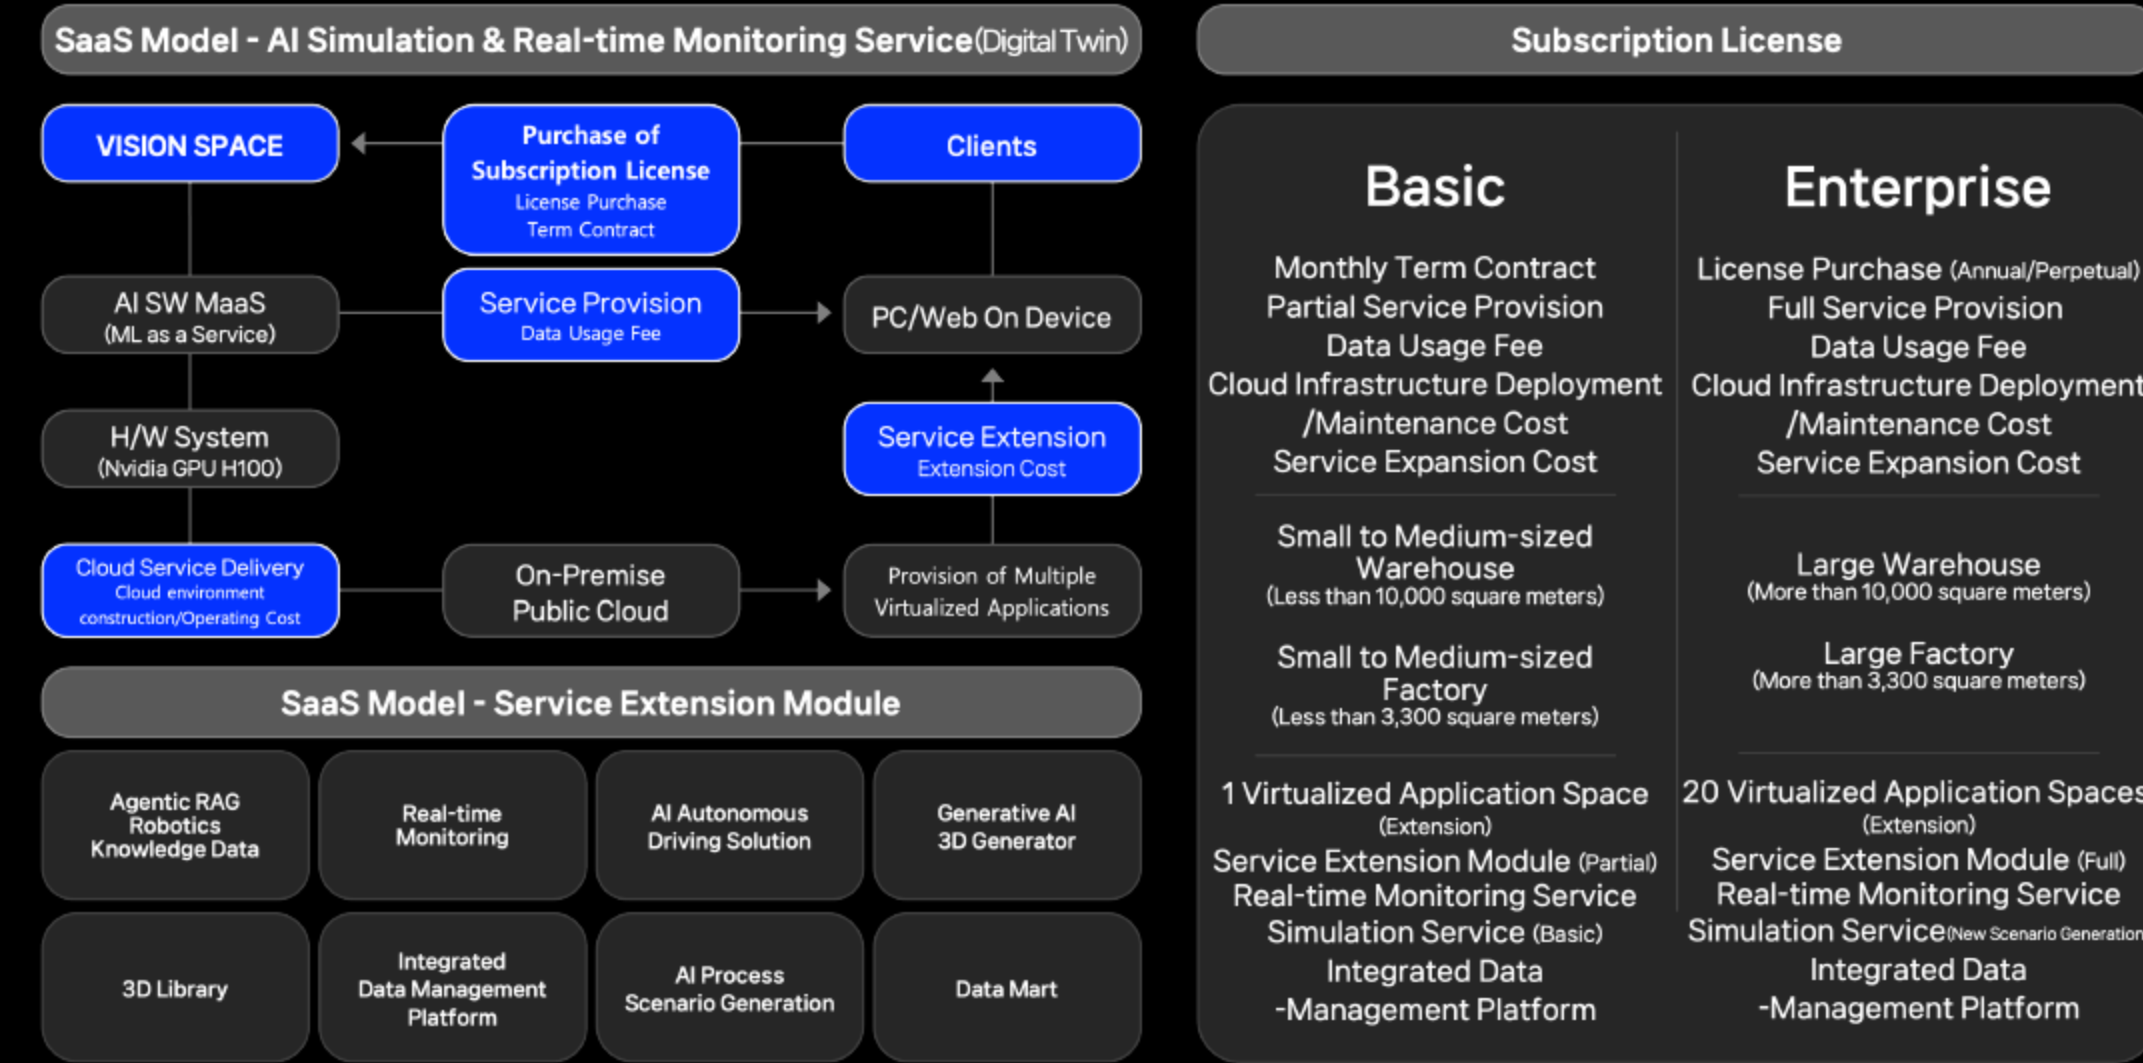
SaaS Model - AI Simulation & Real-time Monitoring Service(Digital Twin)

VISION SPACE

Purchase of Subscription License
License Purchase
Term Contract

Clients

AI SW MaaS
(ML as a Service)

Service Provision
Data Usage Fee

PC/Web On Device

H/W System
(Nvidia GPU H100)

Service Extension
Extension Cost

Cloud Service Delivery
Cloud environment construction/Operating Cost

On-Premise
Public Cloud

Provision of Multiple Virtualized Applications

SaaS Model - Service Extension Module

Agentic RAG Robotics Knowledge Data

Real-time Monitoring

AI Autonomous Driving Solution

Generative AI 3D Generator

3D Library

Integrated Data Management Platform

AI Process Scenario Generation

Data Mart

Subscription License

Basic

Monthly Term Contract
Partial Service Provision
Data Usage Fee
Cloud Infrastructure Deployment /Maintenance Cost
Service Expansion Cost

Small to Medium-sized Warehouse
(Less than 10,000 square meters)

Small to Medium-sized Factory
(Less than 3,300 square meters)

1 Virtualized Application Space
(Extension)
Service Extension Module (Partial)
Real-time Monitoring Service
Simulation Service (Basic)
Integrated Data -Management Platform

Enterprise

License Purchase (Annual/Perpetual)
Full Service Provision
Data Usage Fee
Cloud Infrastructure Deployment /Maintenance Cost
Service Expansion Cost

Large Warehouse
(More than 10,000 square meters)

Large Factory
(More than 3,300 square meters)

20 Virtualized Application Spaces
(Extension)
Service Extension Module (Full)
Real-time Monitoring Service
Simulation Service(New Scenario Generation
Integrated Data -Management Platform